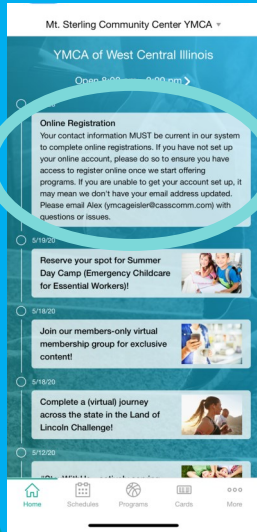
Mt. Sterling Community Center YMCA ▾

YMCA of West Central Illinois

Open 8:00 – 0:00 pm >

Online Registration
Your contact information MUST be current in our system to complete online registrations. If you have not set up your online account, please do so to ensure you have access to register online once we start offering programs. If you are unable to get your account set up, it may mean we don't have your email address updated. Please email Alex (ymcageisler@casscomm.com) with questions or issues.

5/19/20

Reserve your spot for Summer Day Camp (Emergency Childcare for Essential Workers)!

5/18/20

Join our members-only virtual membership group for exclusive content!

5/18/20

Complete a (virtual) journey across the state in the Land of Lincoln Challenge!

5/12/20

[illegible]

Home Schedules Programs Cards More